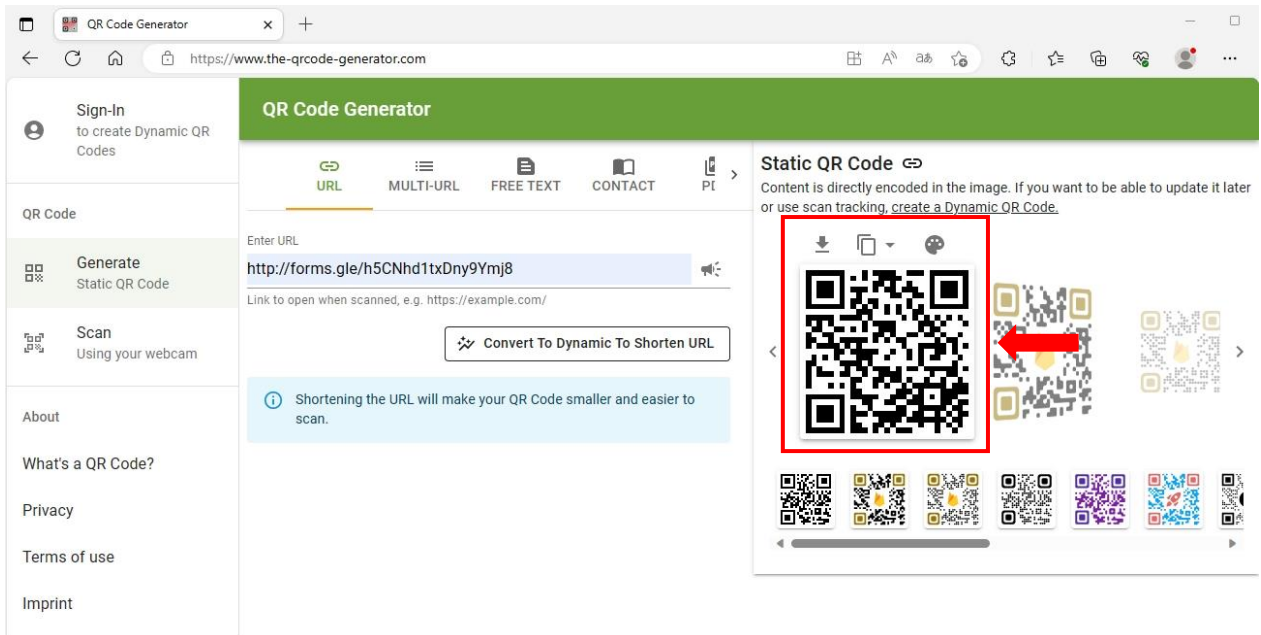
QR Code Generator

https://www.the-qrcode-generator.com

Sign-In
to create Dynamic QR Codes

QR Code

Generate
Static QR Code

Scan
Using your webcam

About

What's a QR Code?

Privacy

Terms of use

Imprint

QR Code Generator

URL MULTI-URL FREE TEXT CONTACT PI

Enter URL
http://forms.gle/h5CNhd1txDny9Ymj8
Link to open when scanned, e.g. https://example.com/

Convert To Dynamic To Shorten URL

Shortening the URL will make your QR Code smaller and easier to scan.

Static QR Code
Content is directly encoded in the image. If you want to be able to update it later or use scan tracking, create a Dynamic QR Code.